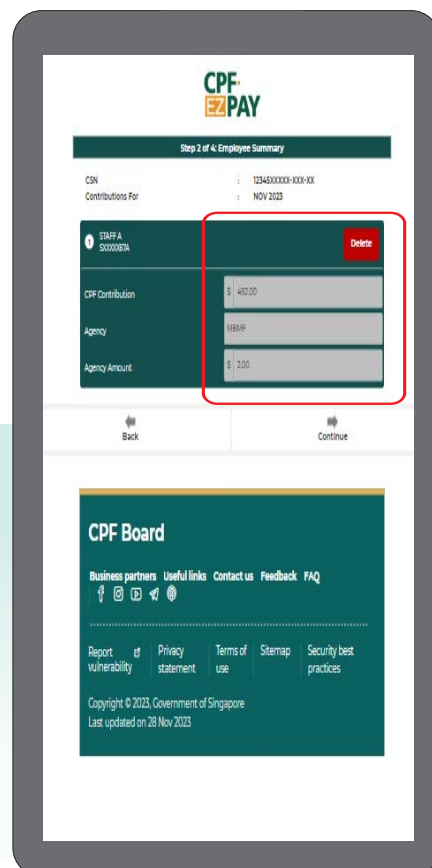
CPF EZPAY

Step 2 of 4: Employee Summary

CSN : 12345XXXXX-XXX-XX
Contributions For : NOV 2023

1 STAFF A SXXXX567A

Delete

CPF Contribution $ 450.00

Agency MBMF

Agency Amount $ 2.00

Back

Continue

CPF Board

Business partners Useful links Contact us Feedback FAQ

Report vulnerability

Privacy statement

Terms of use

Sitemap

Security best practices

Copyright © 2023, Government of Singapore
Last updated on 28 Nov 2023